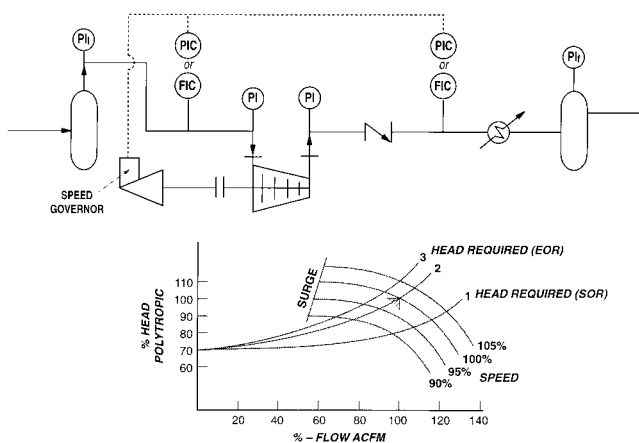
$PI_I$

PIC
or
FIC

PI

PI

PIC
or
FIC

$PI_f$

SPEED GOVERNOR

HEAD REQUIRED (EOR)

3

2

SURGE

1

HEAD REQUIRED (SOR)

110

100

90

80

70

60

% HEAD POLYTROPIC

105%

100%

95%

90%

SPEED

20

40

60

80

100

120

140

% – FLOW ACFM